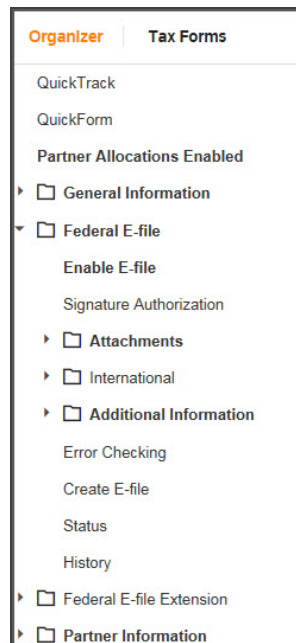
Organizer
Tax Forms

QuickTrack

QuickForm

Partner Allocations Enabled

General Information

Federal E-file

Enable E-file

Signature Authorization

Attachments

International

Additional Information

Error Checking

Create E-file

Status

History

Federal E-file Extension

Partner Information